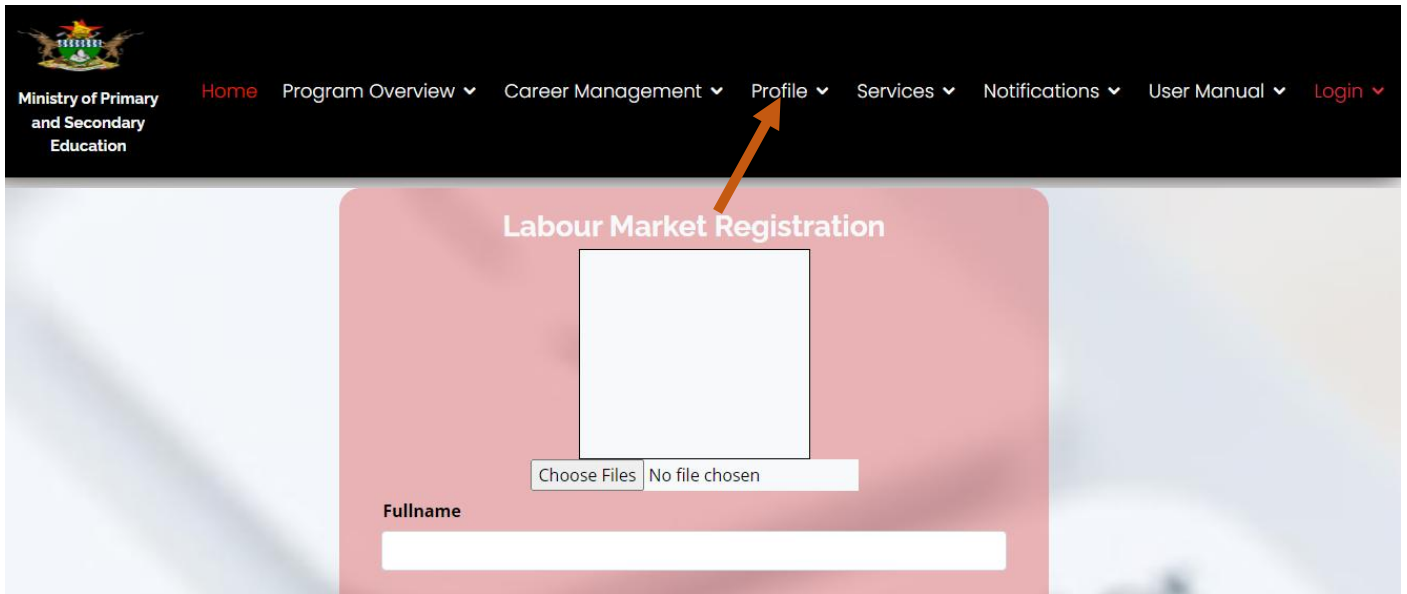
Ministry of Primary and Secondary Education

Home Program Overview Career Management Profile Services Notifications User Manual Login

Labour Market Registration

Choose Files No file chosen

Fullname